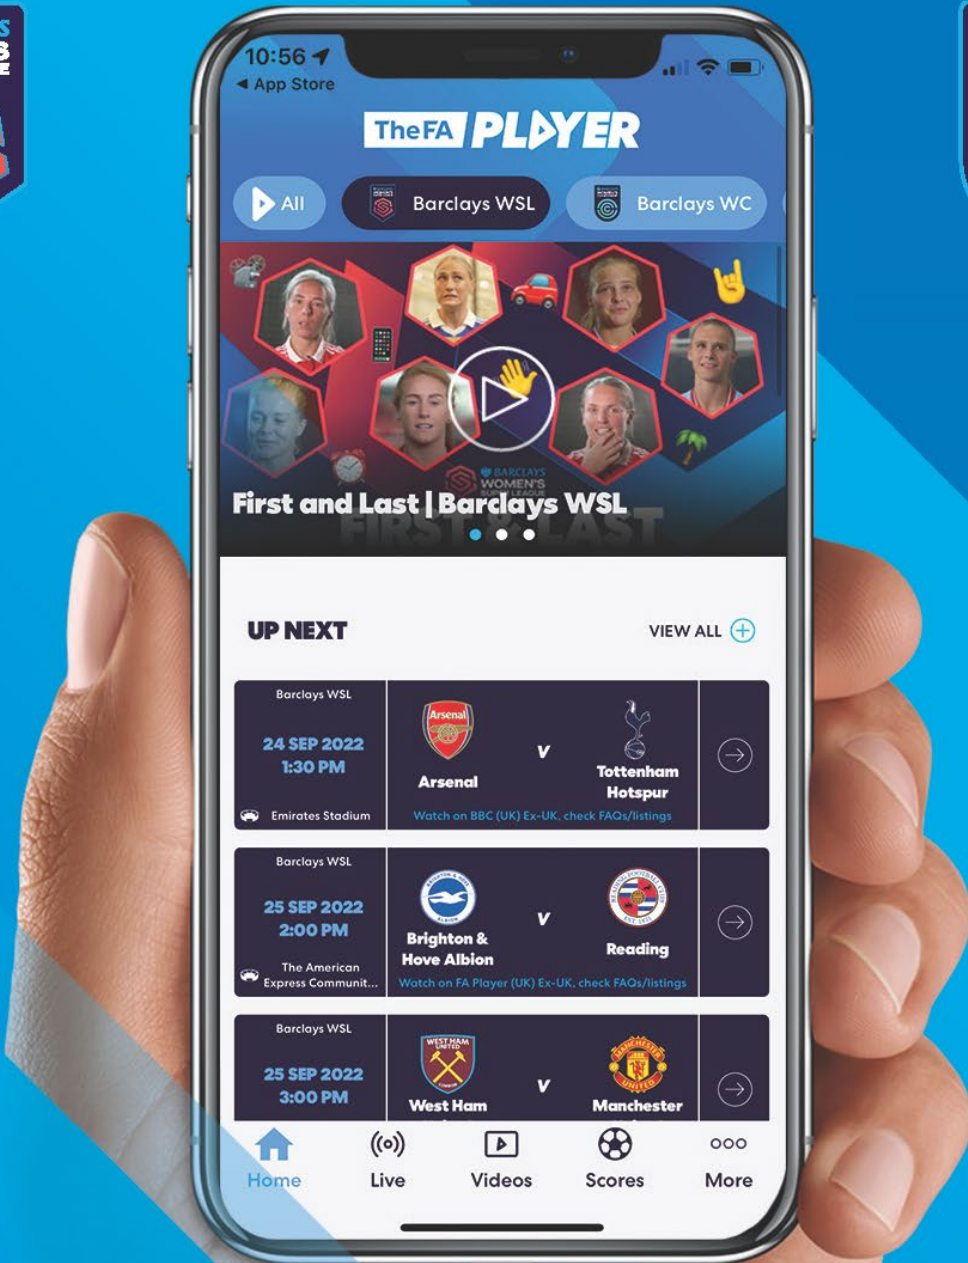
10:56
◂ App Store

The FA PLAYER

All
Barclays WSL
Barclays WC

BARCLAYS WOMEN'S SUPER LEAGUE
First and Last | Barclays WSL
FIRST & LAST

UP NEXT
VIEW ALL

Barclays WSL
24 SEP 2022
1:30 PM
Emirates Stadium
Arsenal
Arsenal
v
Tottenham Hotspur
Watch on BBC (UK) Ex-UK, check FAQs/listings

Barclays WSL
25 SEP 2022
2:00 PM
The American Express Communit...
Brighton & Hove Albion
v
Reading
Watch on FA Player (UK) Ex-UK, check FAQs/listings

Barclays WSL
25 SEP 2022
3:00 PM
West Ham
v
Manchester

Home
Live
Videos
Scores
More